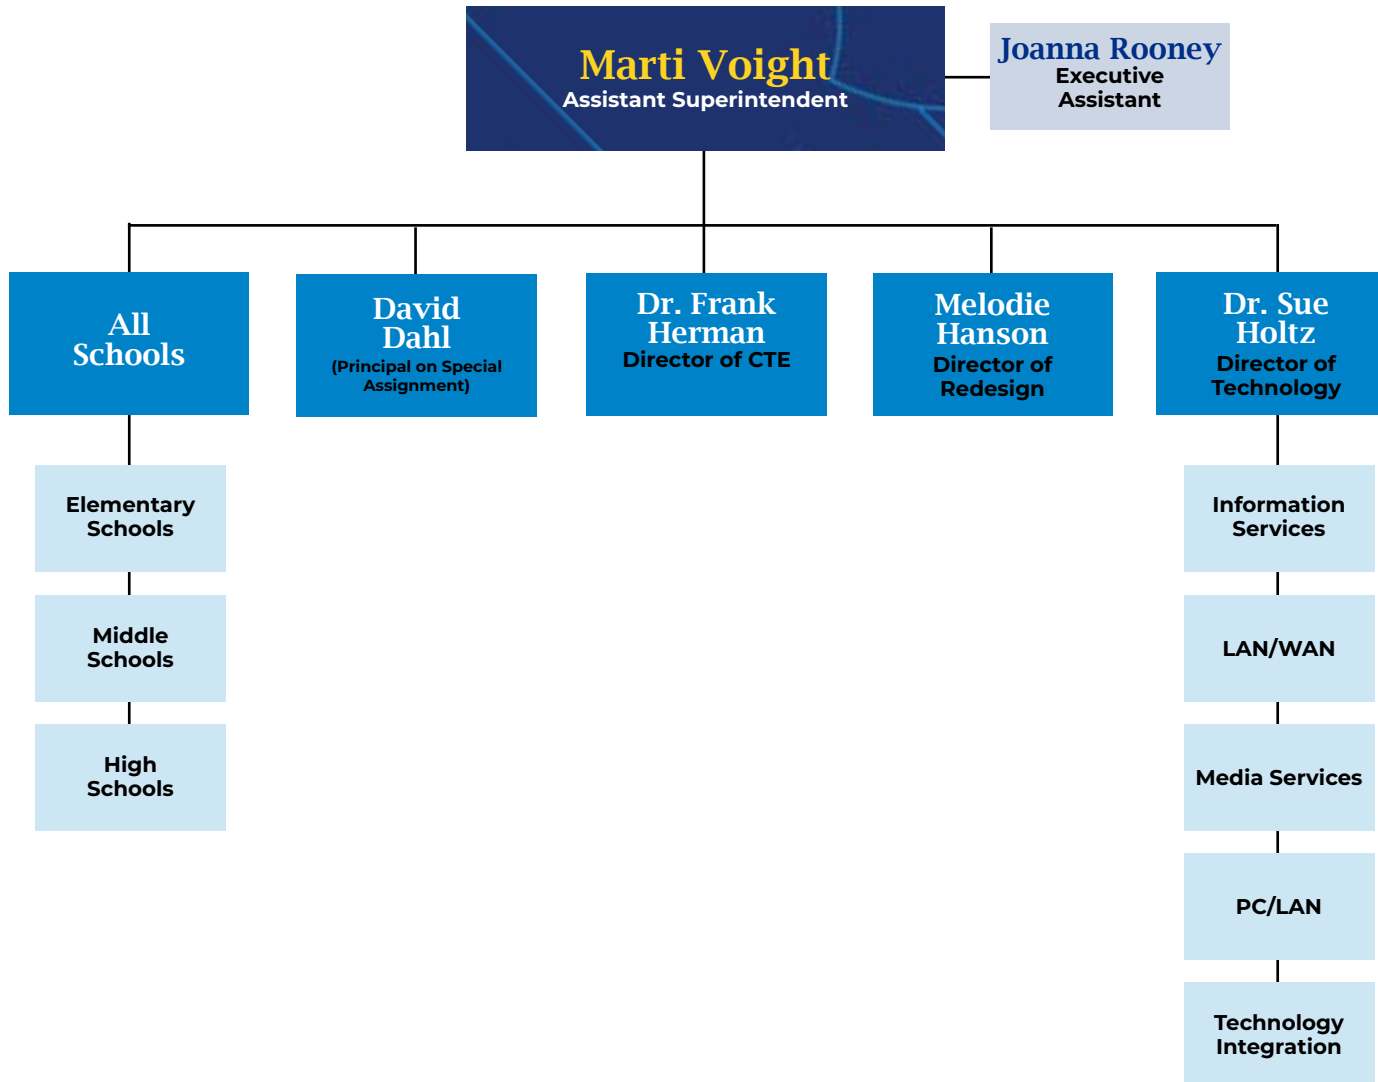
Marti Voight
Assistant Superintendent

Joanna Rooney
Executive Assistant

All Schools

David Dahl
(Principal on Special Assignment)

Dr. Frank Herman
Director of CTE

Melodie Hanson
Director of Redesign

Dr. Sue Holtz
Director of Technology

Elementary Schools

Middle Schools

High Schools

Information Services

LAN/WAN

Media Services

PC/LAN

Technology Integration